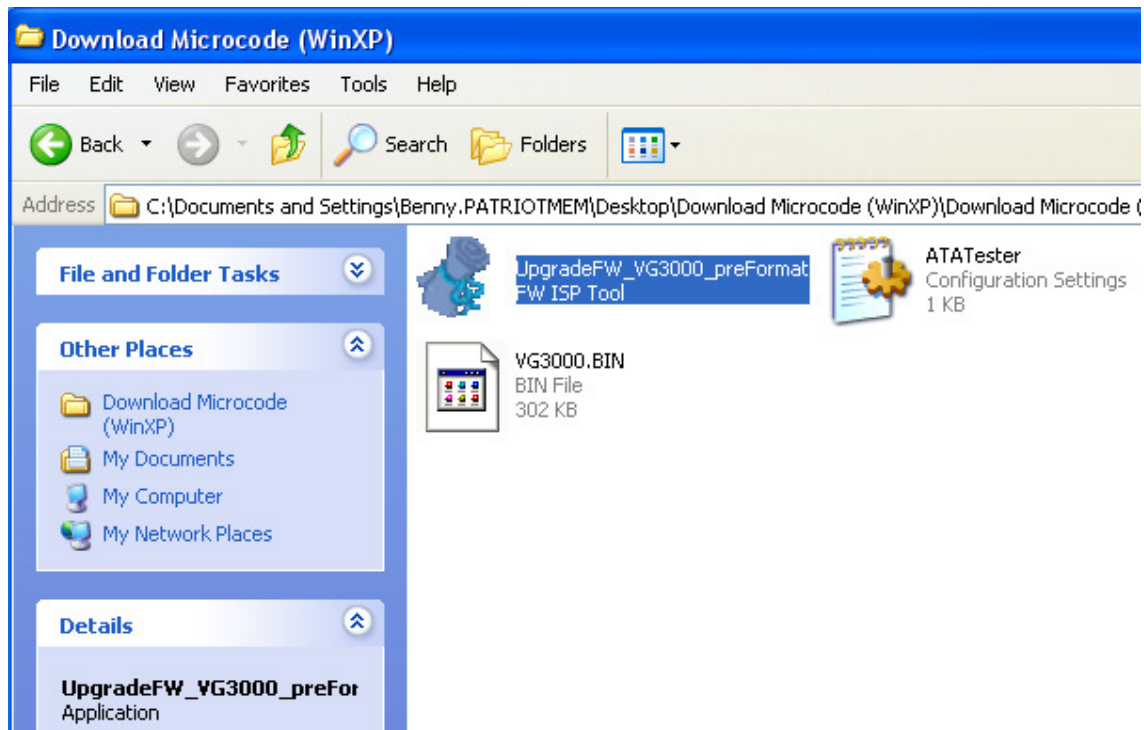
Download Microcode (WinXP)

File Edit View Favorites Tools Help

Back Search Folders

Address C:\Documents and Settings\Benny.PATRIOTMEM\Desktop\Download Microcode (WinXP)\Download Microcode (

File and Folder Tasks

Other Places

Download Microcode (WinXP)
My Documents
My Computer
My Network Places

Details

UpgradeFW_VG3000_preFor
Application

UpgradeFW_VG3000_preFormat
FW ISP Tool

ATATester
Configuration Settings
1 KB

VG3000.BIN
BIN File
302 KB